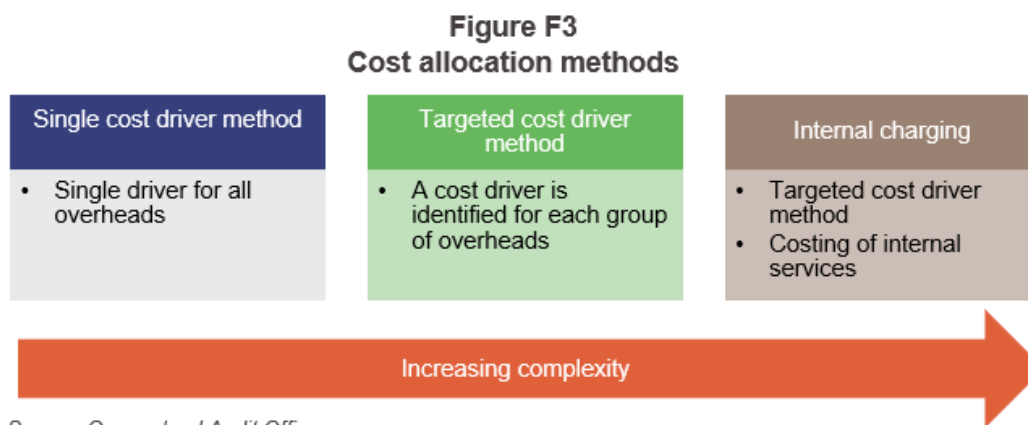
Figure F3
Cost allocation methods

Single cost driver method

• Single driver for all overheads

Targeted cost driver method

• A cost driver is identified for each group of overheads

Internal charging

• Targeted cost driver method
• Costing of internal services

Increasing complexity

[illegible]